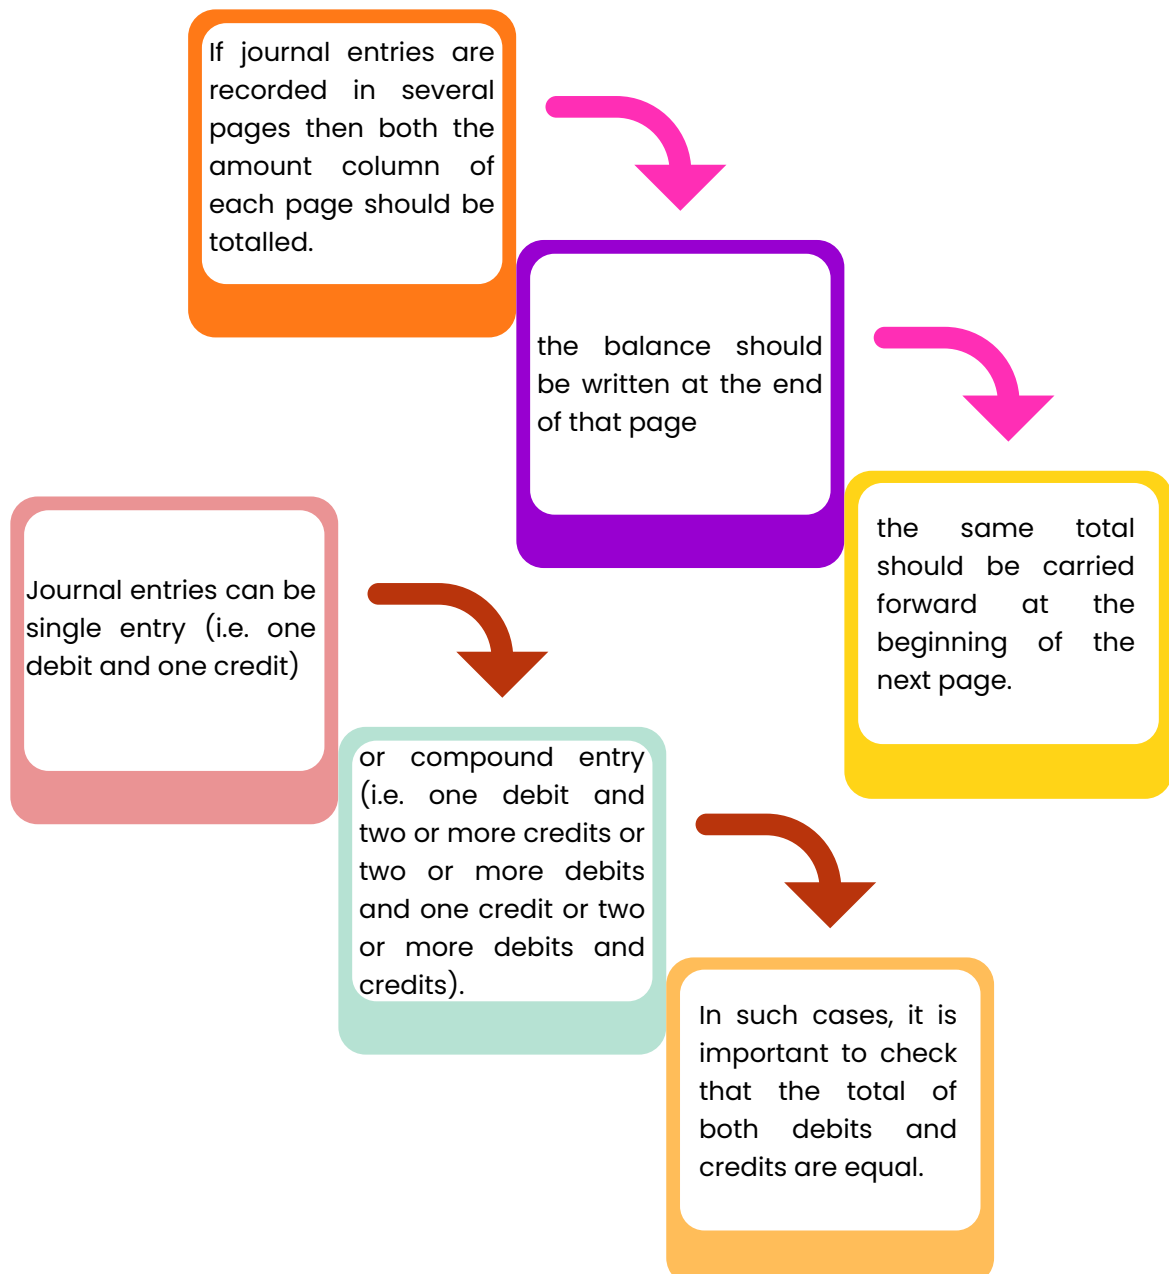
If journal entries are recorded in several pages then both the amount column of each page should be totalled.

the balance should be written at the end of that page

the same total should be carried forward at the beginning of the next page.

Journal entries can be single entry (i.e. one debit and one credit)

or compound entry (i.e. one debit and two or more credits or two or more debits and one credit or two or more debits and credits).

In such cases, it is important to check that the total of both debits and credits are equal.